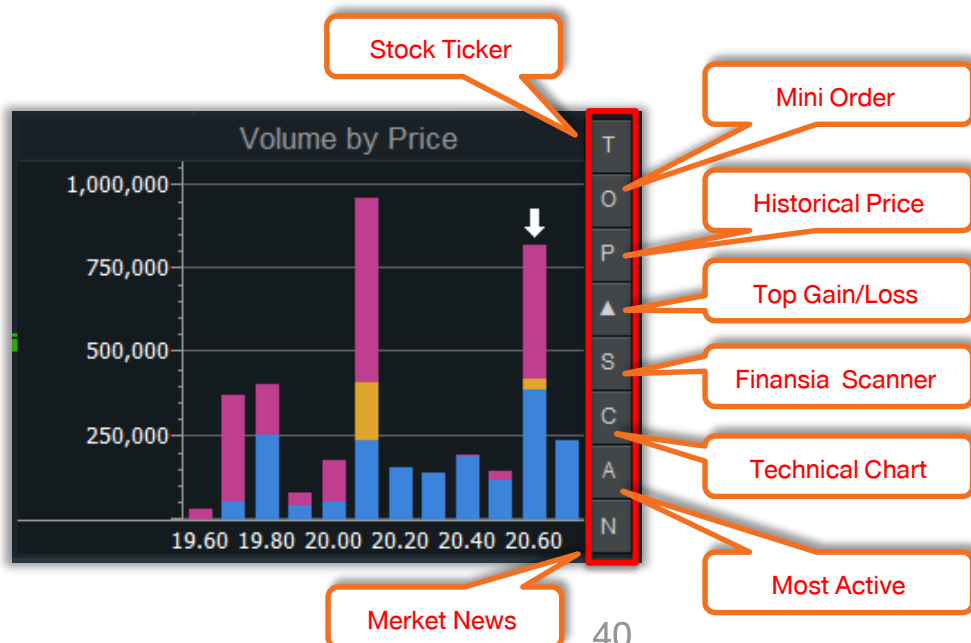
Stock Ticker

Volume by Price

1,000,000
750,000
500,000
250,000

19.60 19.80 20.00 20.20 20.40 20.60

T
O
P
▲
S
C
A
N

Mini Order

Historical Price

Top Gain/Loss

Finansia Scanner

Technical Chart

Most Active

Merket News

40